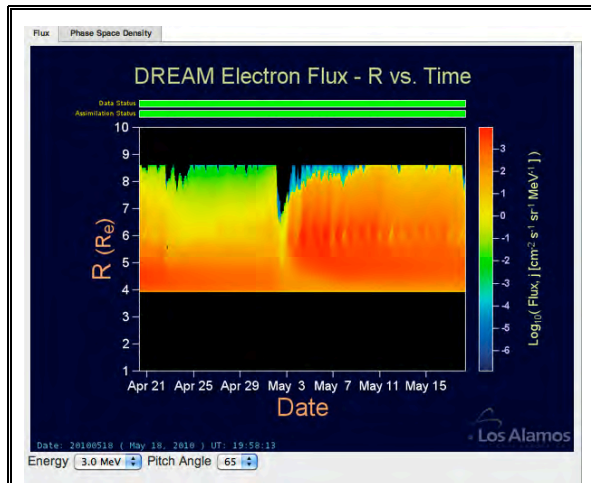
Flux | Phase Space Density

DREAM Electron Flux - R vs. Time

Data Status
Assimilation Status

10
9
8
7
6
5
4
3
2
1

R (Re)

Apr 21 Apr 25 Apr 29 May 3 May 7 May 11 May 15

Date

3
2
1
0
-1
-2
-3
-4
-5
-6

$\text{Log}_{10}$( Flux, j [$cm^{-2}$ $s^{-1}$ $sr^{-1}$ $MeV^{-1}$] )

Date: 20100518 ( May 18, 2010 ) UT: 19:58:13

Los Alamos

Energy 3.0 MeV Pitch Angle 65